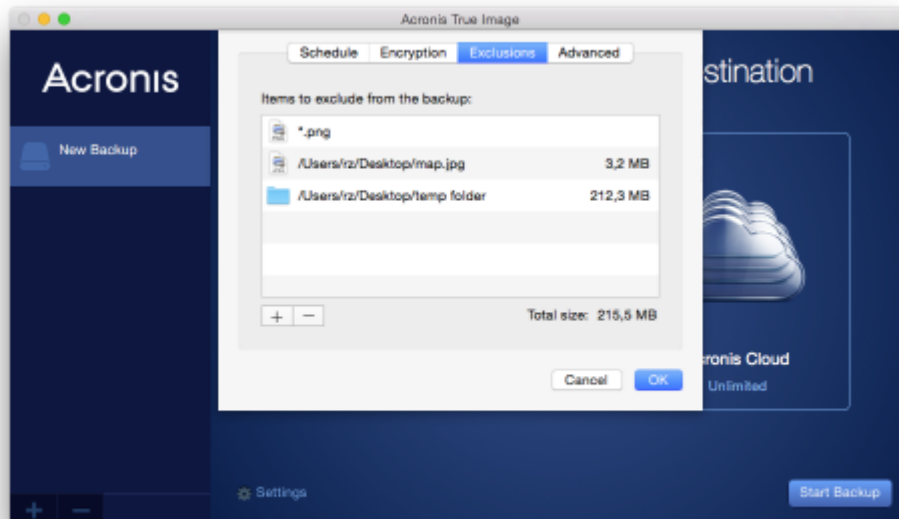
Acronis True Image

Acronis

New Backup

Schedule | Encryption | Exclusions | Advanced

Items to exclude from the backup:

| | |
|---|---|
| *.png | |
| /Users/rz/Desktop/map.jpg | 3,2 MB |
| /Users/rz/Desktop/temp folder | 212,3 MB |

+ −

Total size: 215,5 MB

Cancel
OK

stination

ronis Cloud
Unlimited

Settings

Start Backup

+ −